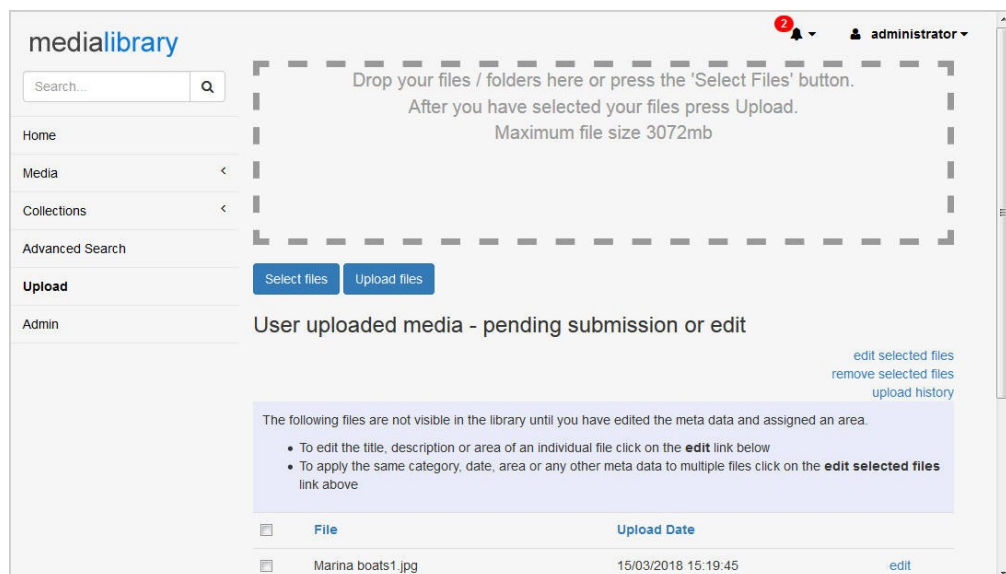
medialibrary

Search...

Home

Media

Collections

Advanced Search

Upload

Admin

2

administrator

Drop your files / folders here or press the 'Select Files' button.
After you have selected your files press Upload.
Maximum file size 3072mb

Select files

Upload files

User uploaded media - pending submission or edit

edit selected files
remove selected files
upload history

The following files are not visible in the library until you have edited the meta data and assigned an area.

- To edit the title, description or area of an individual file click on the **edit** link below
- To apply the same category, date, area or any other meta data to multiple files click on the **edit selected files** link above

| | File | Upload Date | |
|---|---|---|---|
| | Marina boats1.jpg | 15/03/2018 15:19:45 | edit |